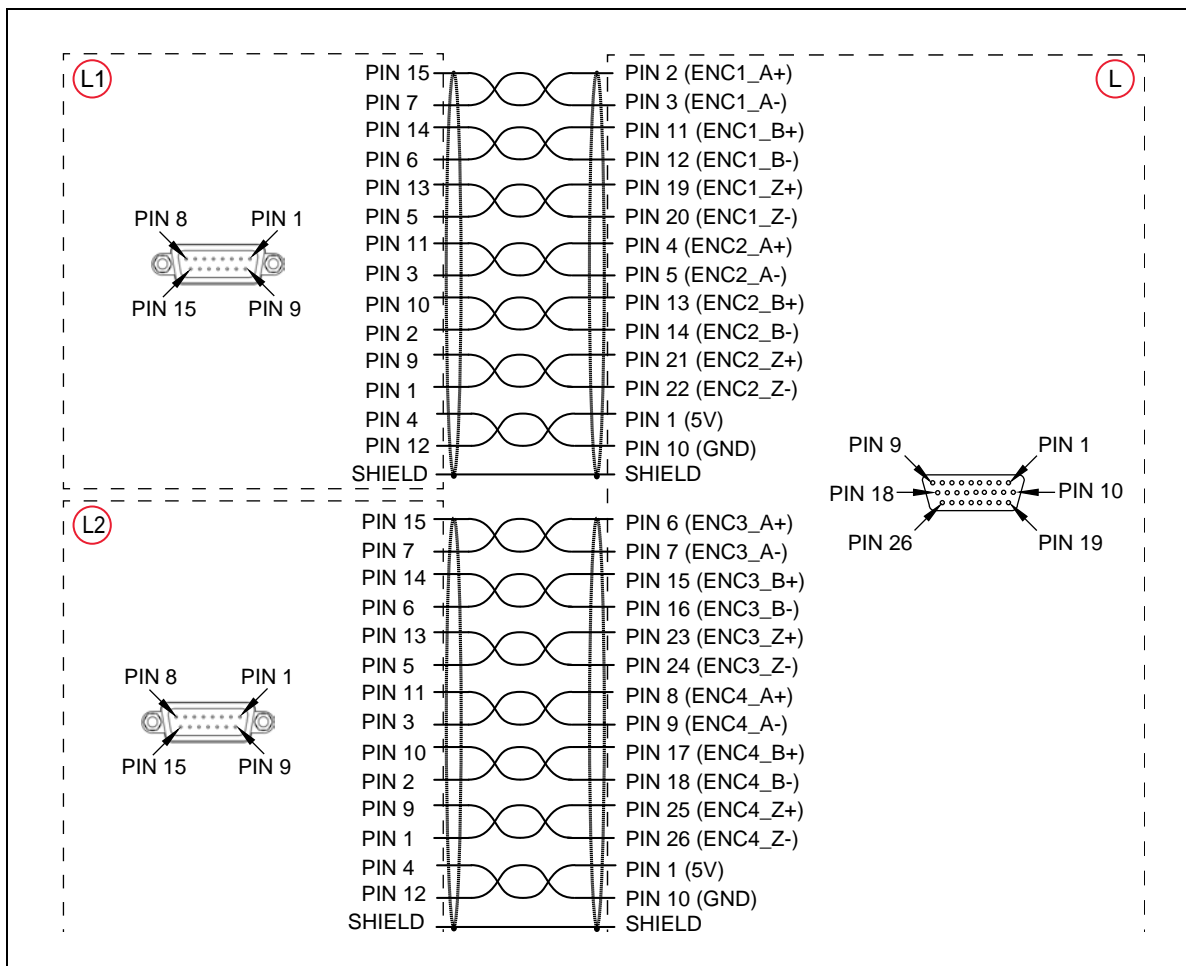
L1

PIN 8 PIN 1
PIN 15 PIN 9

PIN 15
PIN 7
PIN 14
PIN 6
PIN 13
PIN 5
PIN 11
PIN 3
PIN 10
PIN 2
PIN 9
PIN 1
PIN 4
PIN 12
SHIELD

PIN 2 (ENC1_A+)
PIN 3 (ENC1_A-)
PIN 11 (ENC1_B+)
PIN 12 (ENC1_B-)
PIN 19 (ENC1_Z+)
PIN 20 (ENC1_Z-)
PIN 4 (ENC2_A+)
PIN 5 (ENC2_A-)
PIN 13 (ENC2_B+)
PIN 14 (ENC2_B-)
PIN 21 (ENC2_Z+)
PIN 22 (ENC2_Z-)
PIN 1 (5V)
PIN 10 (GND)
SHIELD

L

PIN 9 PIN 1
PIN 18 PIN 10
PIN 26 PIN 19

L2

PIN 8 PIN 1
PIN 15 PIN 9

PIN 15
PIN 7
PIN 14
PIN 6
PIN 13
PIN 5
PIN 11
PIN 3
PIN 10
PIN 2
PIN 9
PIN 1
PIN 4
PIN 12
SHIELD

PIN 6 (ENC3_A+)
PIN 7 (ENC3_A-)
PIN 15 (ENC3_B+)
PIN 16 (ENC3_B-)
PIN 23 (ENC3_Z+)
PIN 24 (ENC3_Z-)
PIN 8 (ENC4_A+)
PIN 9 (ENC4_A-)
PIN 17 (ENC4_B+)
PIN 18 (ENC4_B-)
PIN 25 (ENC4_Z+)
PIN 26 (ENC4_Z-)
PIN 1 (5V)
PIN 10 (GND)
SHIELD